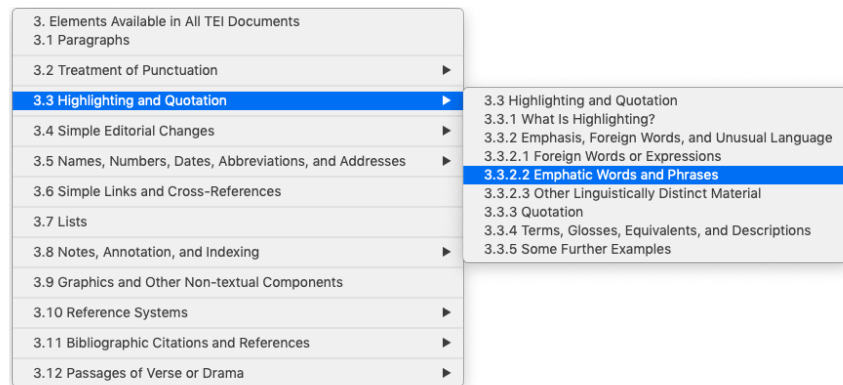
3. Elements Available in All TEI Documents
3.1 Paragraphs
3.2 Treatment of Punctuation
3.3 Highlighting and Quotation
3.4 Simple Editorial Changes
3.5 Names, Numbers, Dates, Abbreviations, and Addresses
3.6 Simple Links and Cross-References
3.7 Lists
3.8 Notes, Annotation, and Indexing
3.9 Graphics and Other Non-textual Components
3.10 Reference Systems
3.11 Bibliographic Citations and References
3.12 Passages of Verse or Drama

3.3 Highlighting and Quotation
3.3.1 What Is Highlighting?
3.3.2 Emphasis, Foreign Words, and Unusual Language
3.3.2.1 Foreign Words or Expressions
3.3.2.2 Emphatic Words and Phrases
3.3.2.3 Other Linguistically Distinct Material
3.3.3 Quotation
3.3.4 Terms, Glosses, Equivalents, and Descriptions
3.3.5 Some Further Examples